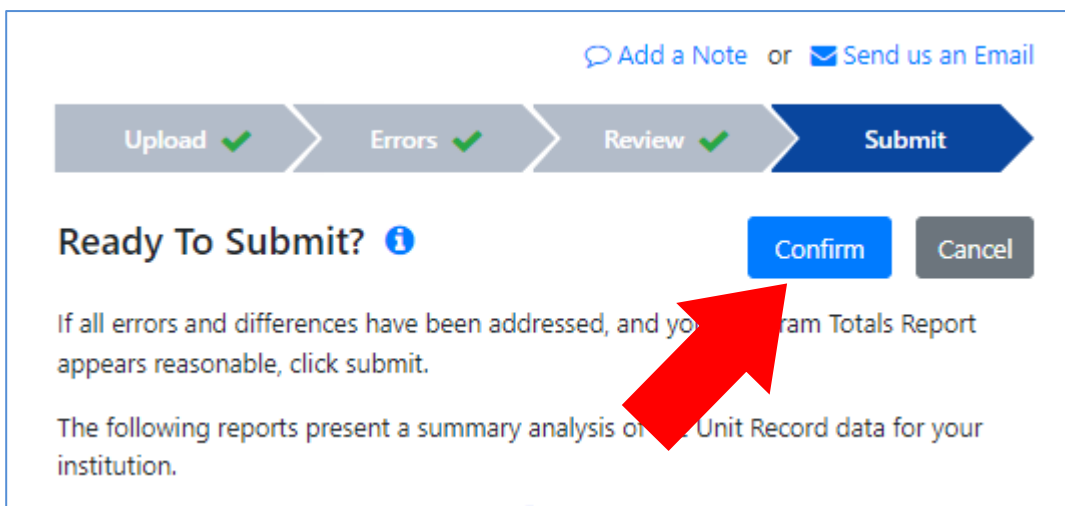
Add a Note or Send us an Email

Upload Errors Review Submit

Ready To Submit?

Confirm Cancel

If all errors and differences have been addressed, and yo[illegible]ram Totals Report appears reasonable, click submit.

The following reports present a summary analysis o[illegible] Unit Record data for your institution.